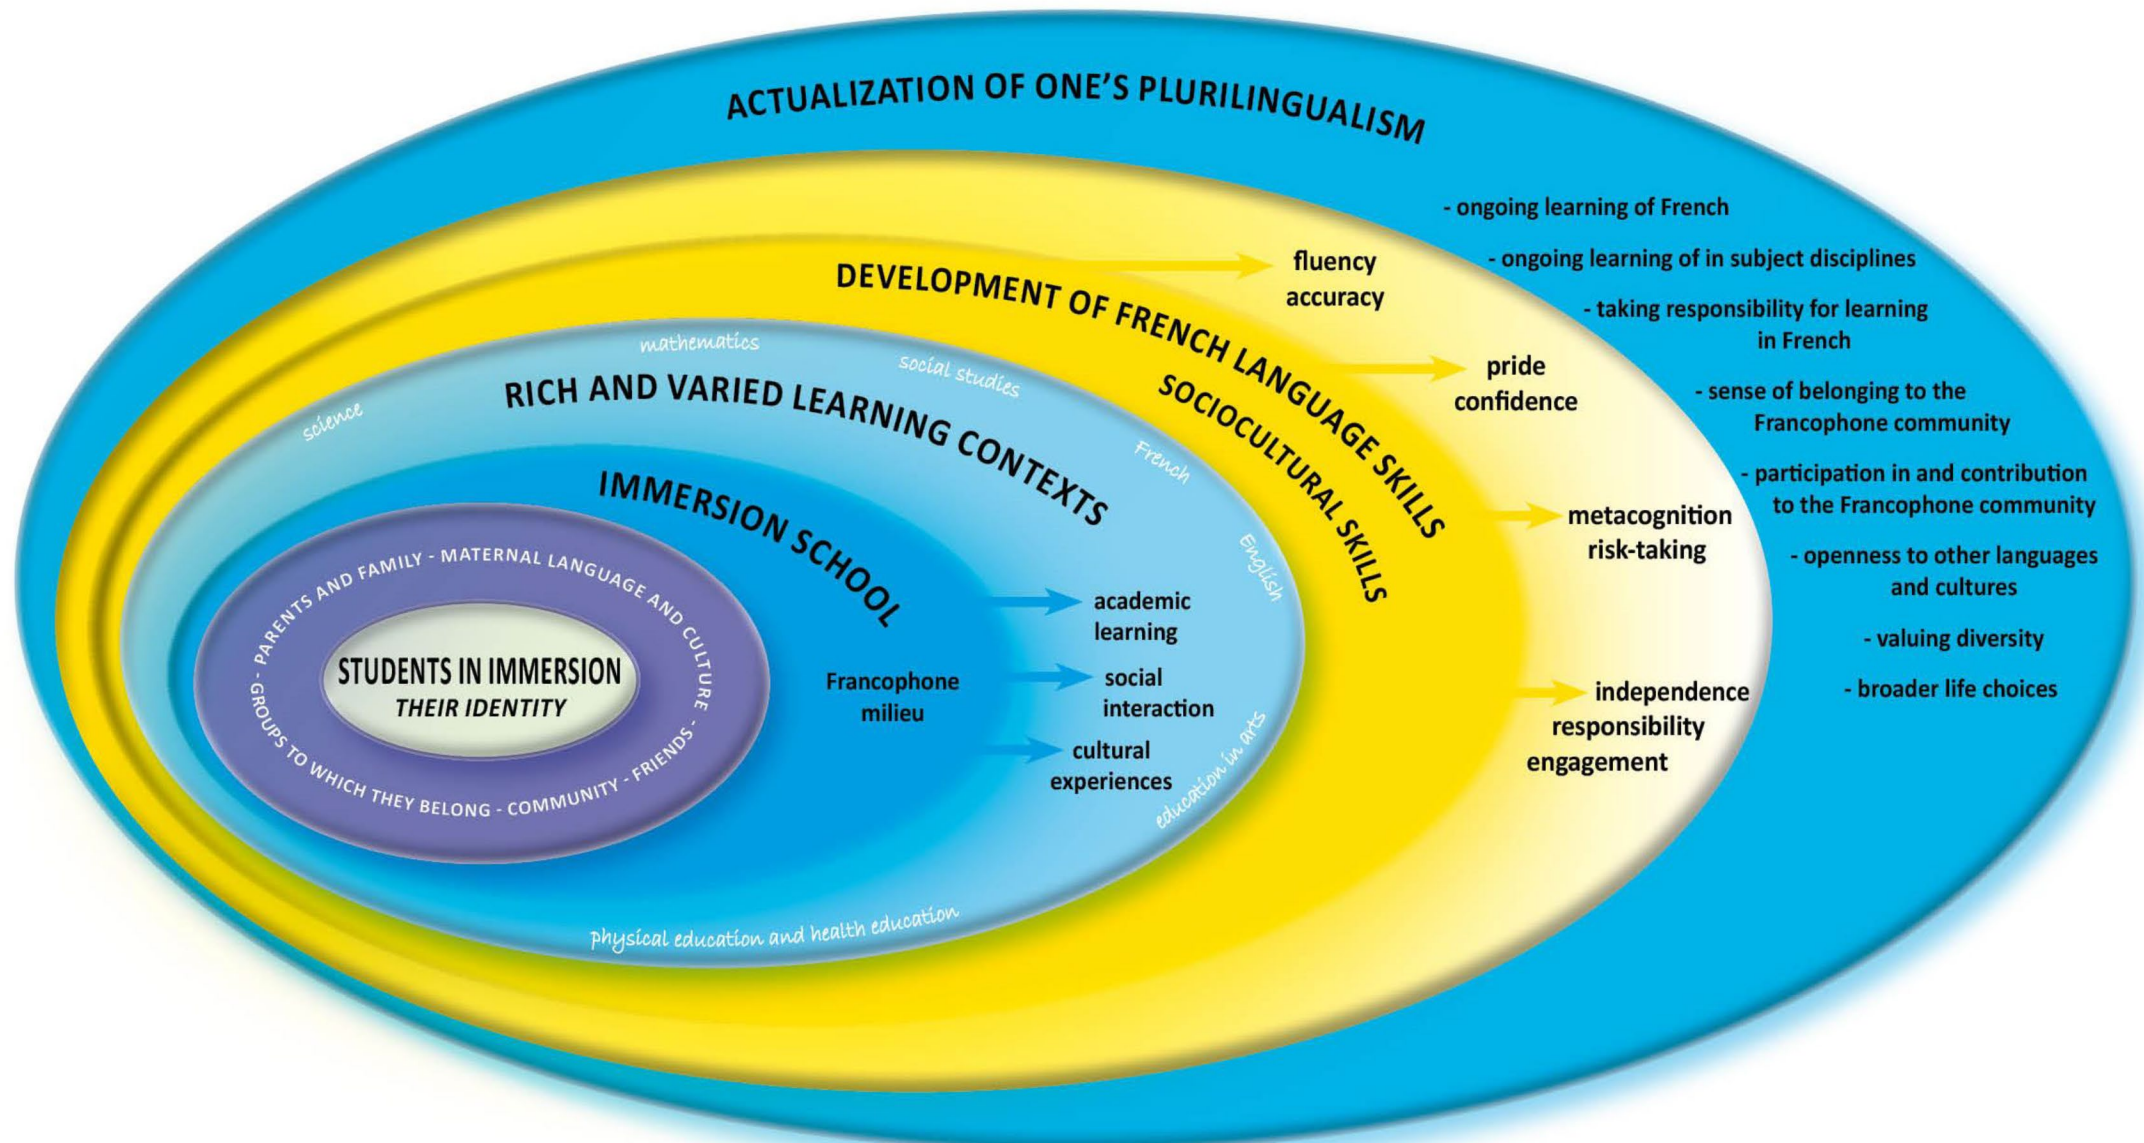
ACTUALIZATION OF ONE'S PLURILINGUALISM

- ongoing learning of French

- ongoing learning of in subject disciplines

- taking responsibility for learning in French

- sense of belonging to the Francophone community

- participation in and contribution to the Francophone community

- openness to other languages and cultures

- valuing diversity

- broader life choices

DEVELOPMENT OF FRENCH LANGUAGE SKILLS

SOCIOCULTURAL SKILLS

fluency
accuracy

pride
confidence

metacognition
risk-taking

independence
responsibility
engagement

RICH AND VARIED LEARNING CONTEXTS

science
mathematics
social studies
French
English
education in arts
physical education and health education

IMMERSION SCHOOL

Francophone milieu

academic learning

social interaction

cultural experiences

PARENTS AND FAMILY - MATERNAL LANGUAGE AND CULTURE - GROUPS TO WHICH THEY BELONG - COMMUNITY - FRIENDS -

STUDENTS IN IMMERSION
THEIR IDENTITY